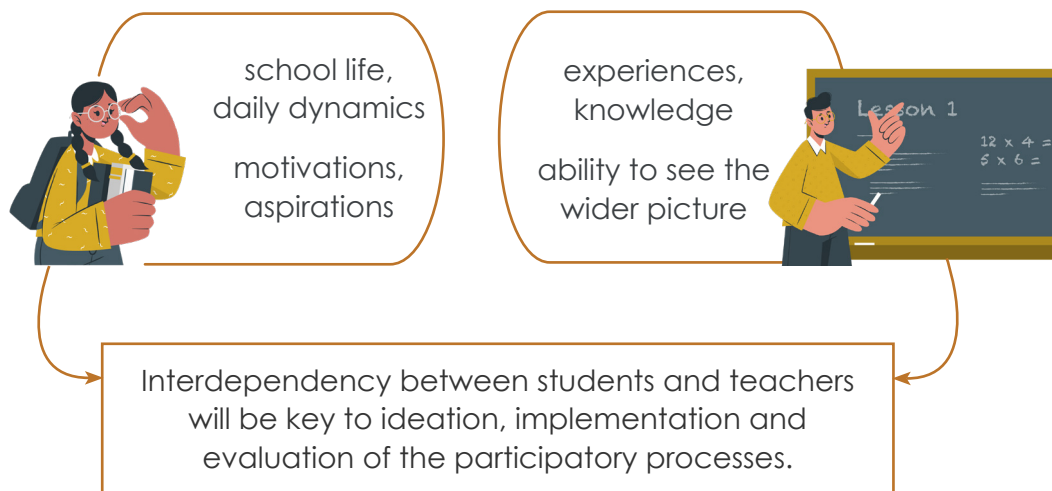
school life, daily dynamics

motivations, aspirations

experiences, knowledge

ability to see the wider picture

Lesson 1

12 x 4 =
5 x 6 =

Interdependency between students and teachers will be key to ideation, implementation and evaluation of the participatory processes.